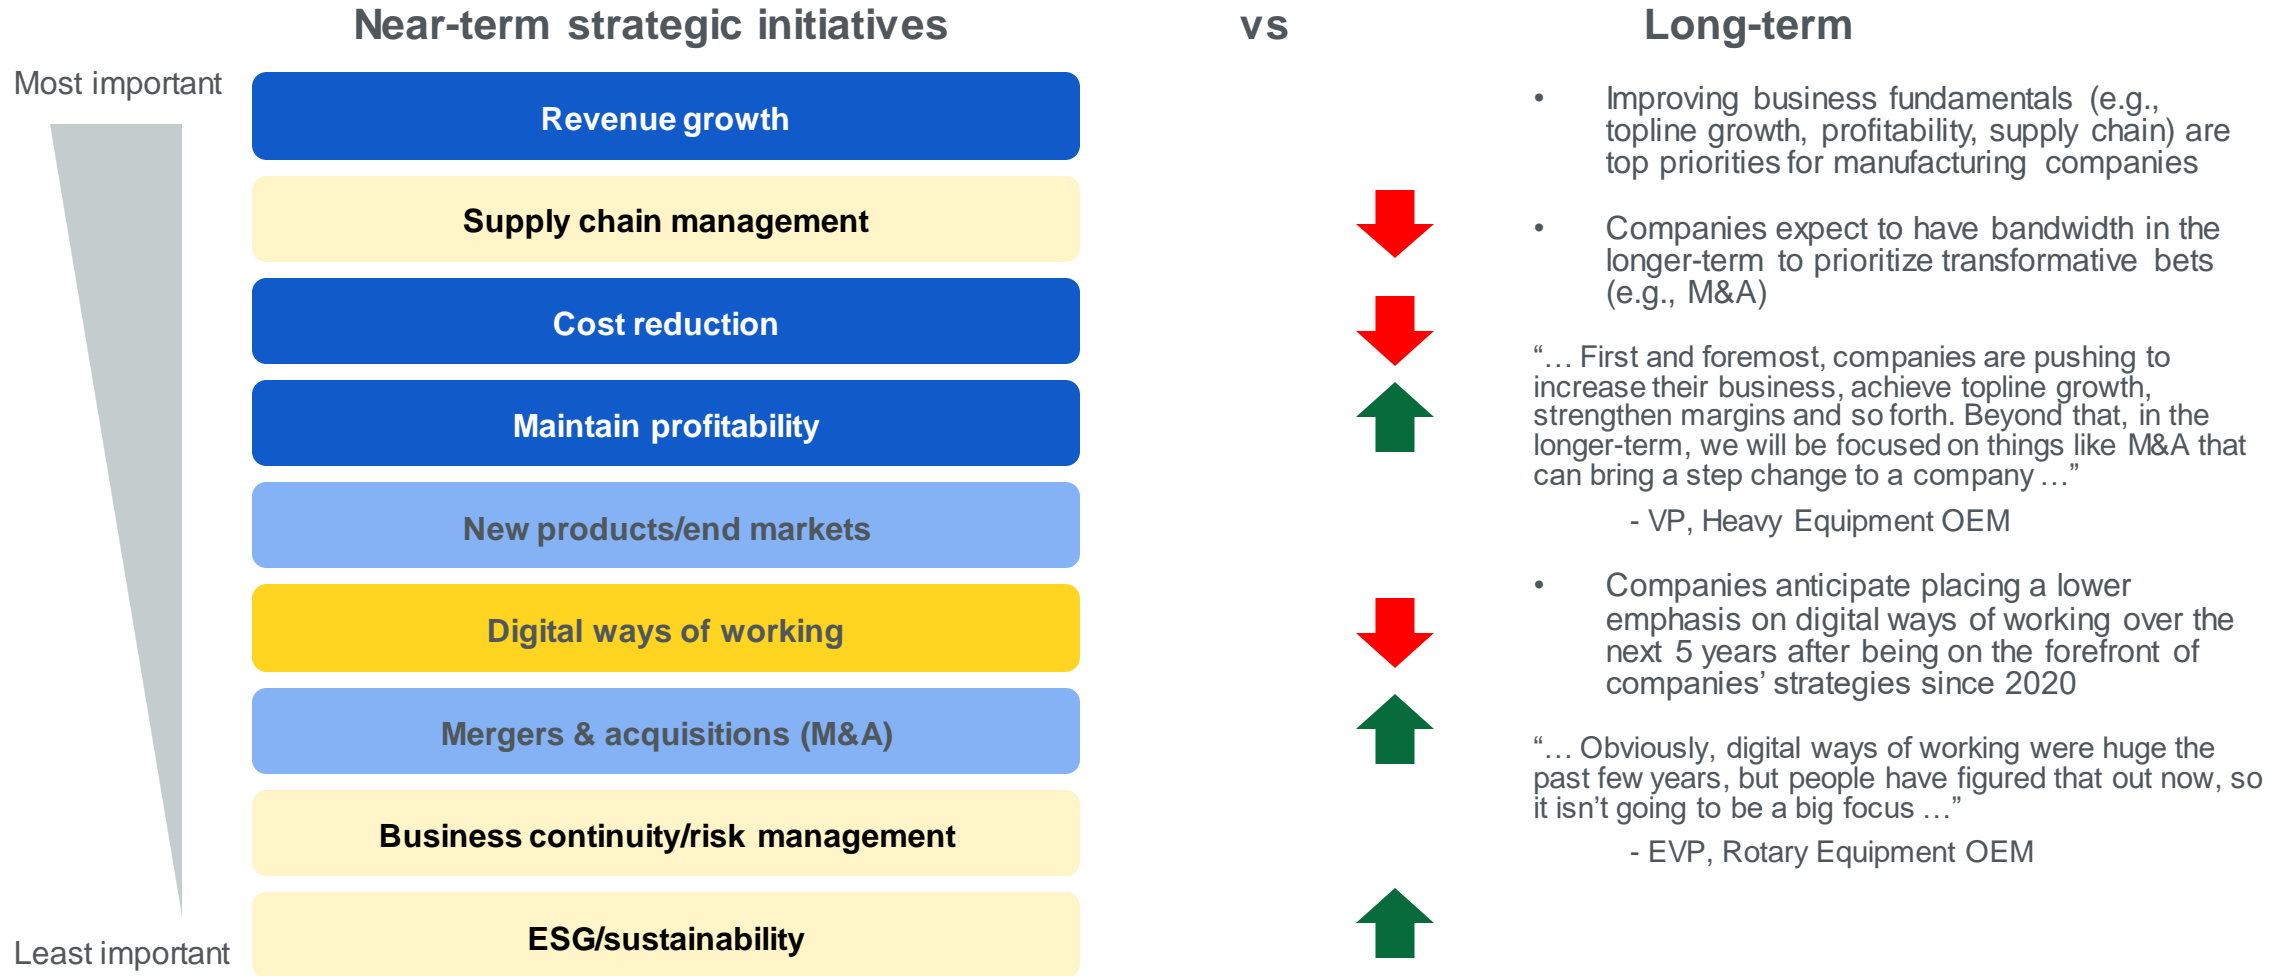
Near-term strategic initiatives

vs

Long-term

Most important

Revenue growth

Supply chain management

Cost reduction

Maintain profitability

New products/end markets

Digital ways of working

Mergers & acquisitions (M&A)

Business continuity/risk management

ESG/sustainability

Least important

• Improving business fundamentals (e.g., topline growth, profitability, supply chain) are top priorities for manufacturing companies

• Companies expect to have bandwidth in the longer-term to prioritize transformative bets (e.g., M&A)

"… First and foremost, companies are pushing to increase their business, achieve topline growth, strengthen margins and so forth. Beyond that, in the longer-term, we will be focused on things like M&A that can bring a step change to a company …"

- VP, Heavy Equipment OEM

• Companies anticipate placing a lower emphasis on digital ways of working over the next 5 years after being on the forefront of companies' strategies since 2020

"… Obviously, digital ways of working were huge the past few years, but people have figured that out now, so it isn't going to be a big focus …"

- EVP, Rotary Equipment OEM